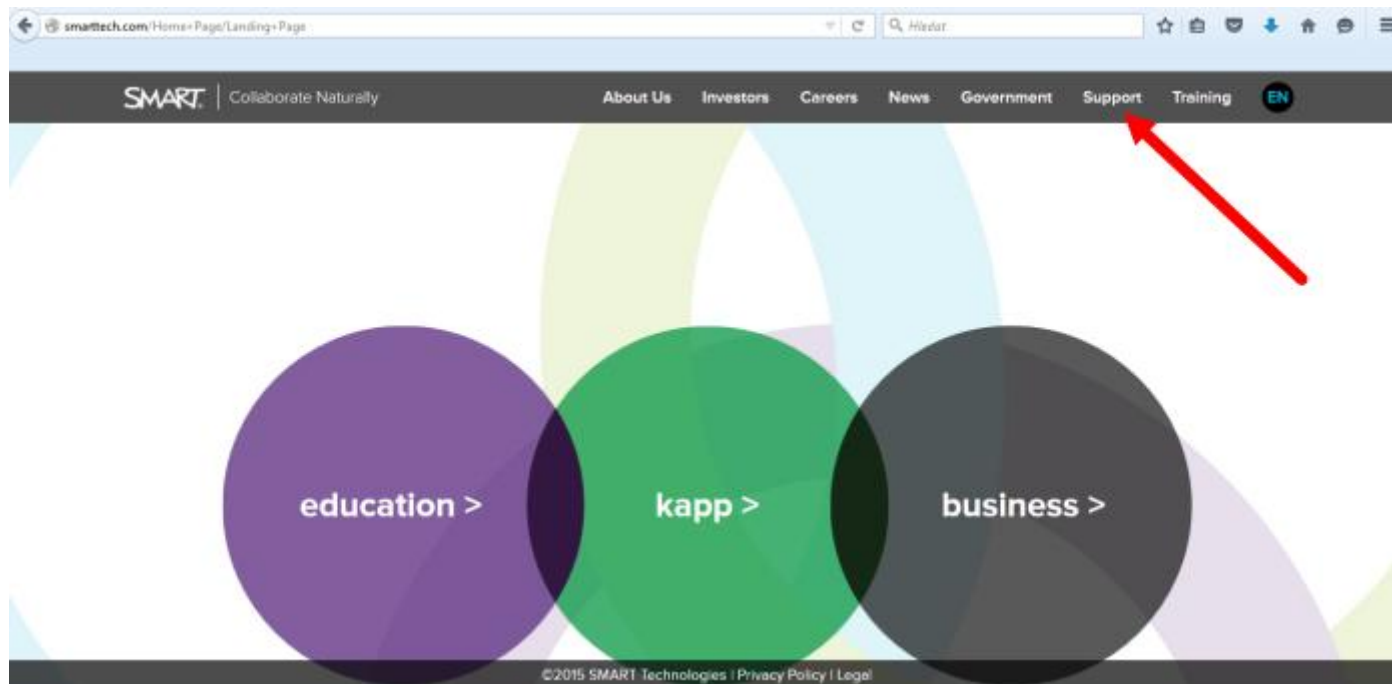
smarttech.com/Home+Page/Landing+Page

Hledat

SMART. | Collaborate Naturally

About Us Investors Careers News Government Support Training EN

education >

kapp >

business >

©2015 SMART Technologies | Privacy Policy | Legal